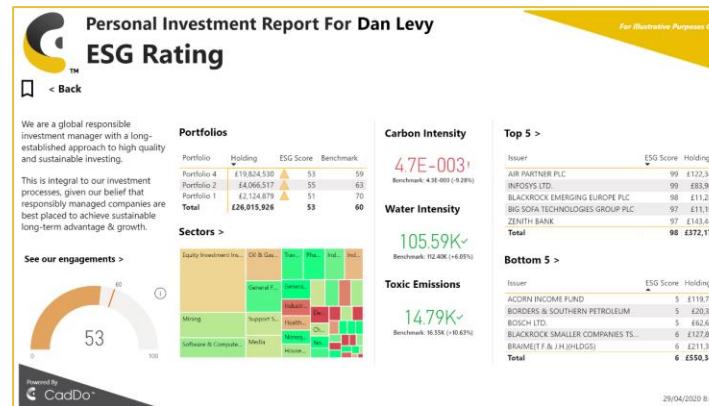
Personal Investment Report For Dan Levy
ESG Rating

For Illustrative Purposes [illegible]

TM

< Back

We are a global responsible investment manager with a long-established approach to high quality and sustainable investing.

This is integral to our investment processes, given our belief that responsibly managed companies are best placed to achieve sustainable long-term advantage & growth.

See our engagements >

60
53
0
100

Powered By
CadDo

Portfolios

| Portfolio | Holding | ESG Score | Benchmark |
|---|---|---|---|
| Portfolio 4 | £19,824,530 | 53 | 59 |
| Portfolio 2 | £4,066,517 | 55 | 63 |
| Portfolio 1 | £2,124,879 | 51 | 70 |
| Total | £26,015,926 | 53 | 60 |

Sectors >

Equity Investment Ins... | Oil & Gas... | Trav... | Pha... | Ind... | Ind... | General F... | Gener... | Indust... | De... | Mining | Support S... | Health... | Ch... | Software & Compute... | Media | Noneq... | House...

Carbon Intensity

4.7E-003
Benchmark: 4.3E-003 (-9.28%)

Water Intensity

105.59K
Benchmark: 112.40K (+6.05%)

Toxic Emissions

14.79K
Benchmark: 16.55K (+10.63%)

Top 5 >

| Issuer | ESG Score | Holding |
|---|---|---|
| AIR PARTNER PLC | 99 | £122,3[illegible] |
| INFOSYS LTD. | 99 | £83,9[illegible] |
| BLACKROCK EMERGING EUROPE PLC | 98 | £11,2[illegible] |
| BIG SOFA TECHNOLOGIES GROUP PLC | 97 | £11,1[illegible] |
| ZENITH BANK | 97 | £143,4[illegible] |
| Total | 98 | £372,1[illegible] |

Bottom 5 >

| Issuer | ESG Score | Holding |
|---|---|---|
| ACORN INCOME FUND | 5 | £119,7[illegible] |
| BORDERS & SOUTHERN PETROLEUM | 5 | £20,3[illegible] |
| BOSCH LTD. | 5 | £62,6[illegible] |
| BLACKROCK SMALLER COMPANIES TS... | 6 | £127,8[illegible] |
| BRAIME(T.F.& J.H.)(HLDGS) | 6 | £211,3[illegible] |
| Total | 6 | £550,3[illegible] |

29/04/2020 8:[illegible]